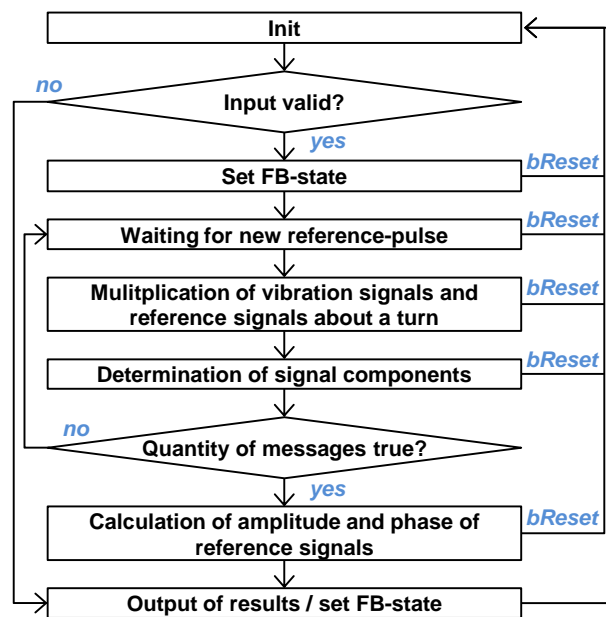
Init

no

Input valid?

yes

bReset

Set FB-state

bReset

Waiting for new reference-pulse

bReset

Mulitplication of vibration signals and reference signals about a turn

bReset

Determination of signal components

no

Quantity of messages true?

yes

bReset

Calculation of amplitude and phase of reference signals

Output of results / set FB-state